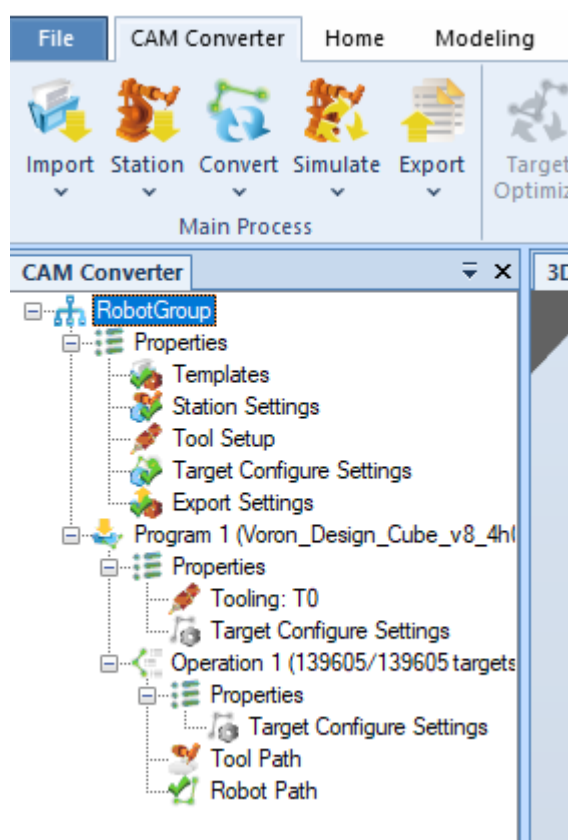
File
CAM Converter
Home
Modeling

Import
Station
Convert
Simulate
Export
Target Optimiz
Main Process

CAM Converter
3D

RobotGroup
Properties
Templates
Station Settings
Tool Setup
Target Configure Settings
Export Settings
Program 1 (Voron_Design_Cube_v8_4h
Properties
Tooling: T0
Target Configure Settings
Operation 1 (139605/139605 targets
Properties
Target Configure Settings
Tool Path
Robot Path